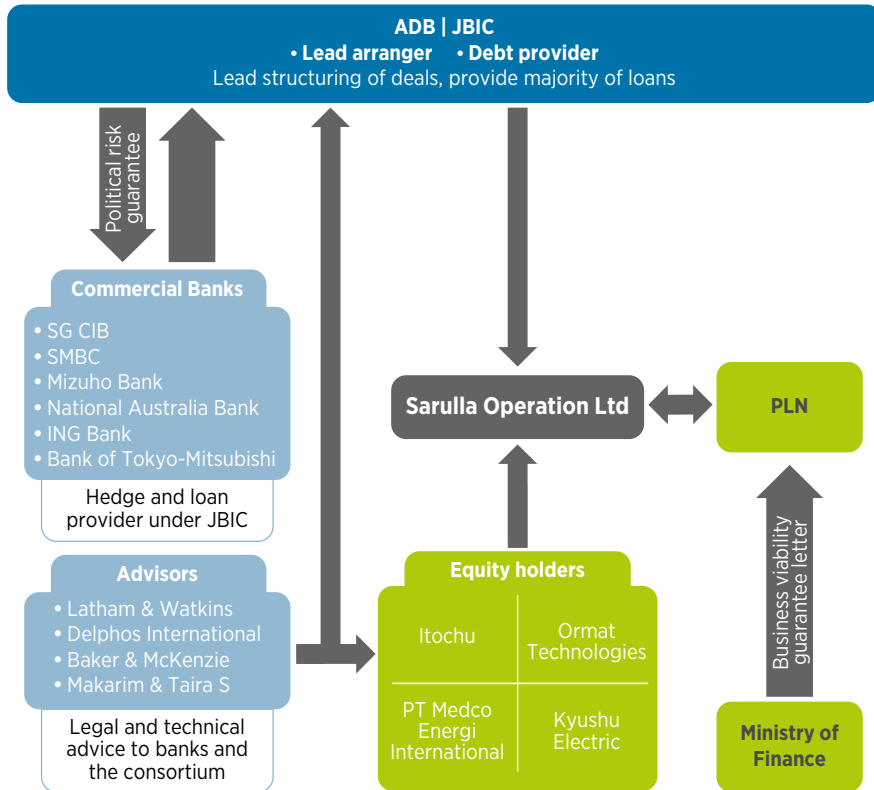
ADB | JBIC
• Lead arranger • Debt provider
Lead structuring of deals, provide majority of loans

Political risk guarantee

Commercial Banks
• SG CIB
• SMBC
• Mizuho Bank
• National Australia Bank
• ING Bank
• Bank of Tokyo-Mitsubishi

Hedge and loan provider under JBIC

Sarulla Operation Ltd

PLN

Business viability guarantee letter

Advisors
• Latham & Watkins
• Delphos International
• Baker & McKenzie
• Makarim & Taira S

Legal and technical advice to banks and the consortium

Equity holders

| Itochu | Ormat Technologies |
|---|---|
| PT Medco Energi International | Kyushu Electric |

Ministry of Finance